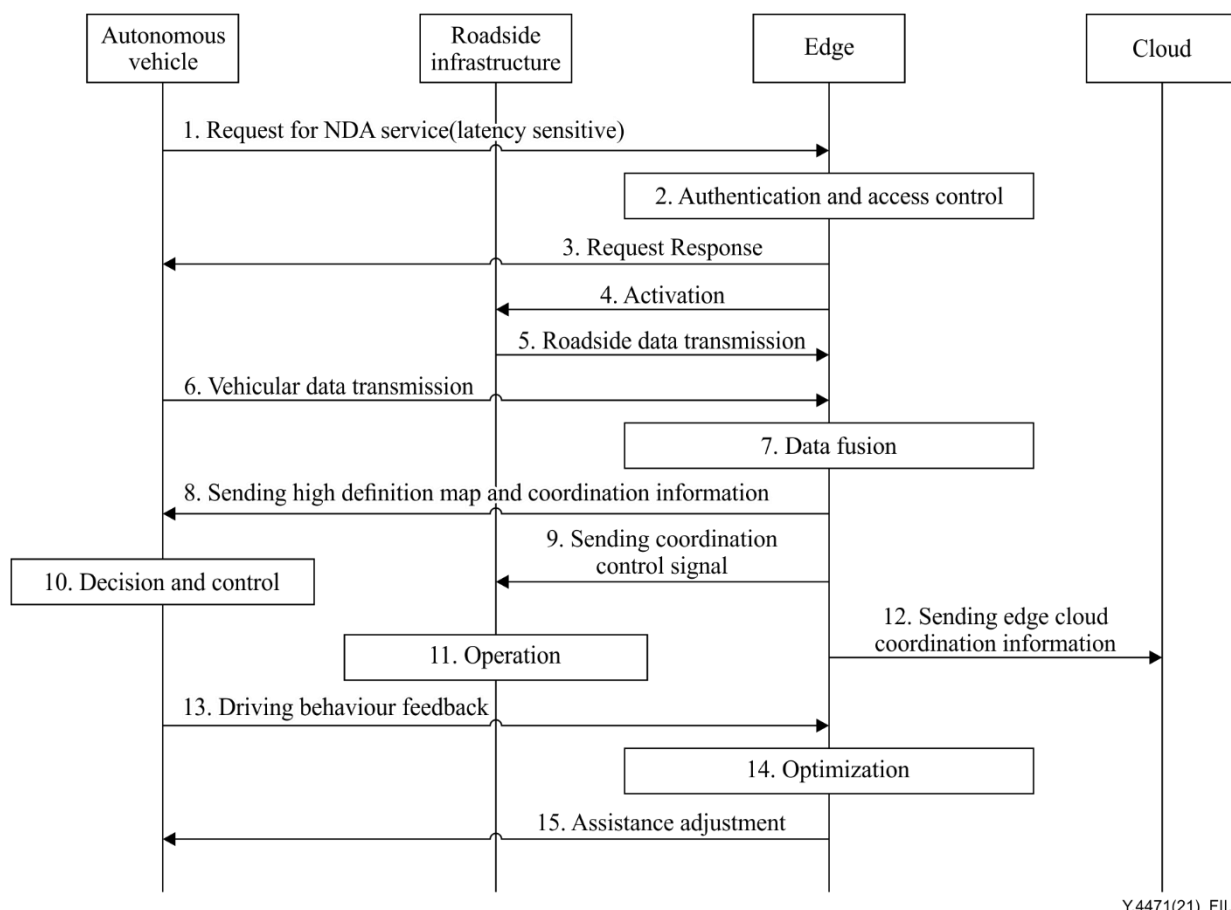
Autonomous vehicle

Roadside infrastructure

Edge

Cloud

1. Request for NDA service(latency sensitive)

2. Authentication and access control

3. Request Response

4. Activation

5. Roadside data transmission

6. Vehicular data transmission

7. Data fusion

8. Sending high definition map and coordination information

9. Sending coordination control signal

10. Decision and control

12. Sending edge cloud coordination information

11. Operation

13. Driving behaviour feedback

14. Optimization

15. Assistance adjustment

Y.4471(21)_FI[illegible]